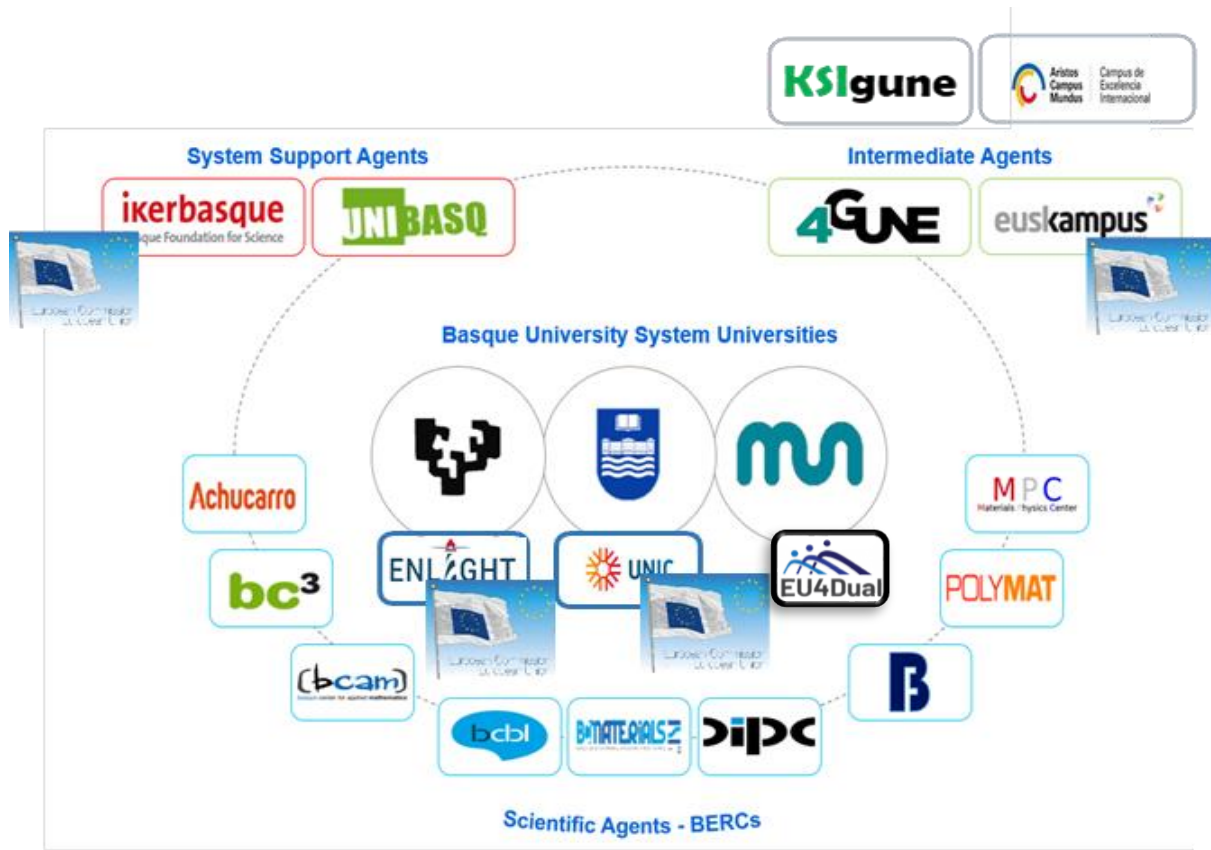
KSIgune

Aristos Campus Mundus | Campus de Excelencia Internacional

System Support Agents

ikerbasque
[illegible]sque Foundation for Science

UNIBASQ

Intermediate Agents

4GUNE

euskampus

Basque University System Universities

Achucarro

bc³

bcam
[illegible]

ENLIGHT

UNIC

EU4Dual

MPC
Materials Physics Center

POLYMAT

bcbl

BCMATERIALS

DIPC

Scientific Agents - BERCs